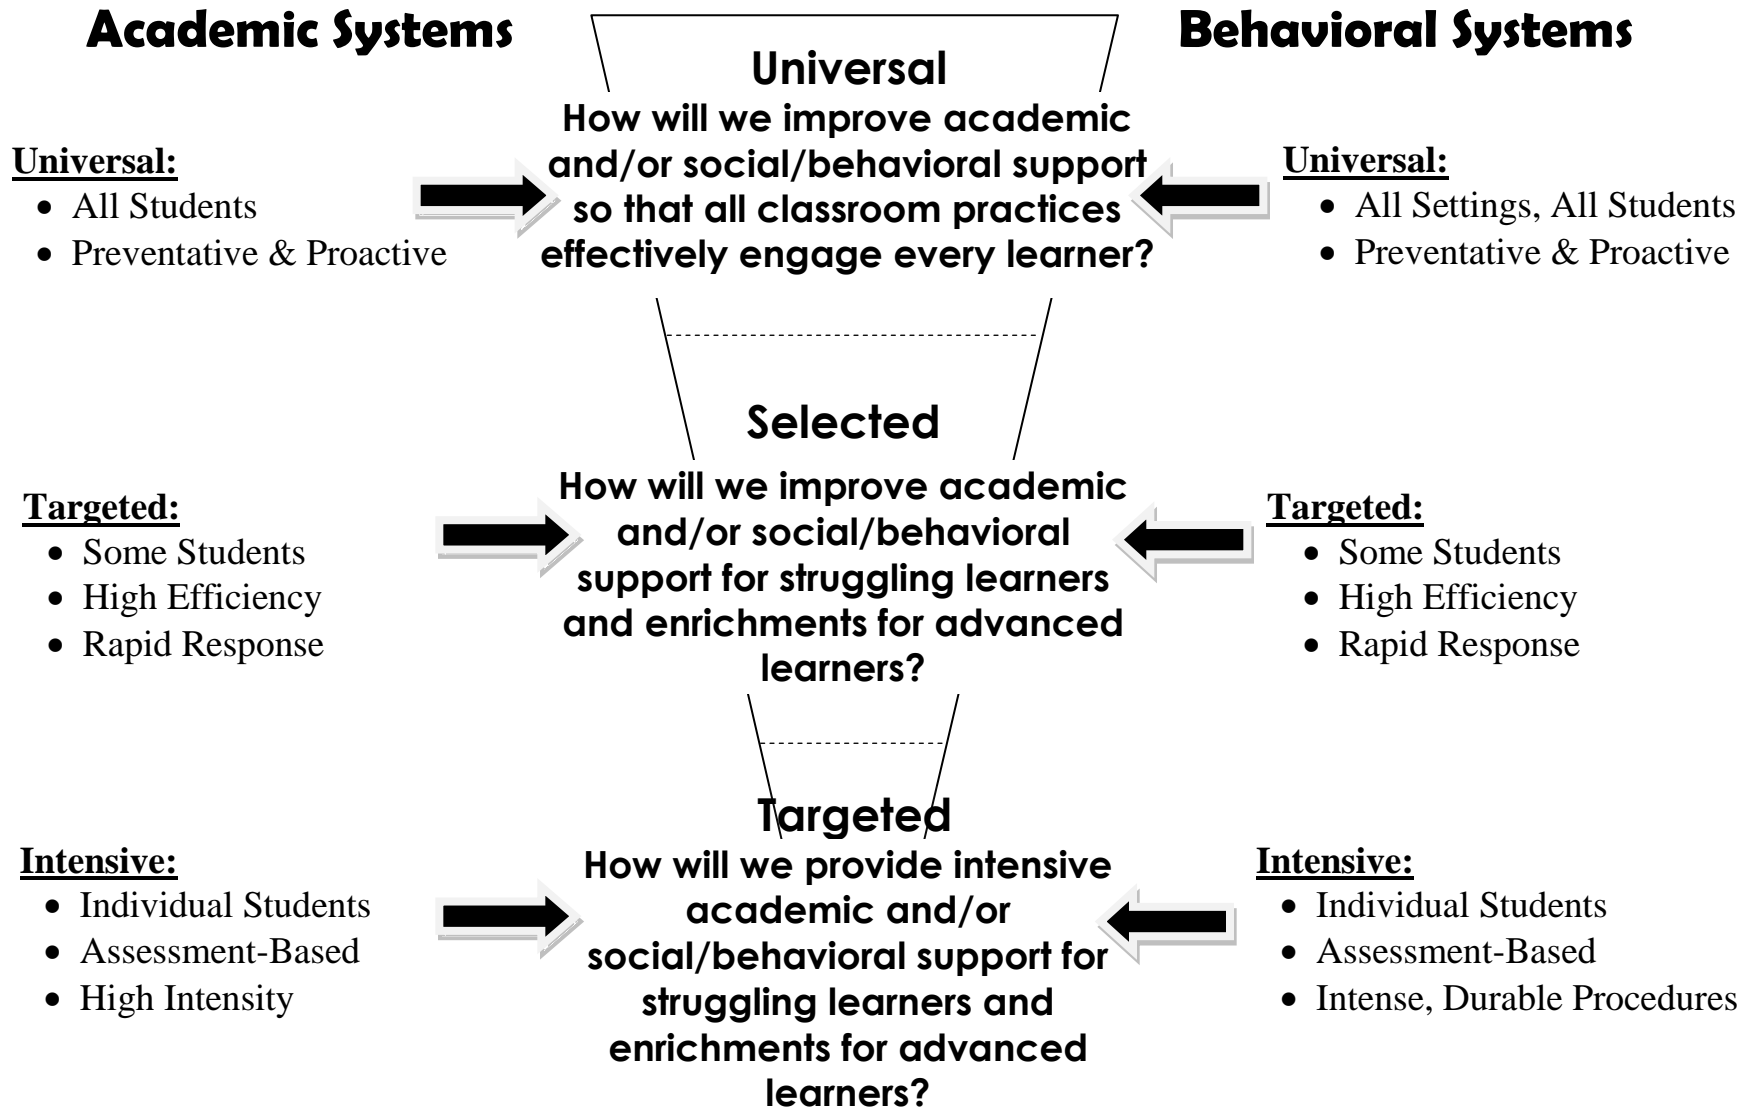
Academic Systems

Behavioral Systems

Universal

How will we improve academic and/or social/behavioral support so that all classroom practices effectively engage every learner?

Universal:
- All Students
- Preventative & Proactive

Universal:
- All Settings, All Students
- Preventative & Proactive

Selected

How will we improve academic and/or social/behavioral support for struggling learners and enrichments for advanced learners?

Targeted:
- Some Students
- High Efficiency
- Rapid Response

Targeted:
- Some Students
- High Efficiency
- Rapid Response

Targeted

How will we provide intensive academic and/or social/behavioral support for struggling learners and enrichments for advanced learners?

Intensive:
- Individual Students
- Assessment-Based
- High Intensity

Intensive:
- Individual Students
- Assessment-Based
- Intense, Durable Procedures